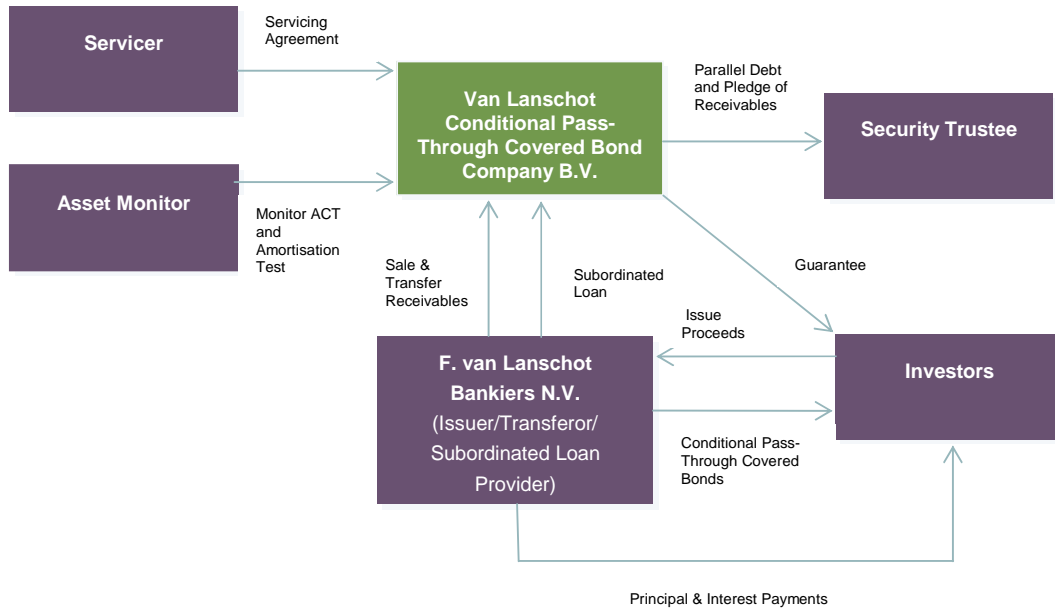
Servicer

Servicing Agreement

Van Lanschot Conditional Pass-Through Covered Bond Company B.V.

Parallel Debt and Pledge of Receivables

Security Trustee

Asset Monitor

Monitor ACT and Amortisation Test

Sale & Transfer Receivables

Subordinated Loan

Guarantee

Issue Proceeds

F. van Lanschot Bankiers N.V. (Issuer/Transferor/ Subordinated Loan Provider)

Investors

Conditional Pass-Through Covered Bonds

Principal & Interest Payments